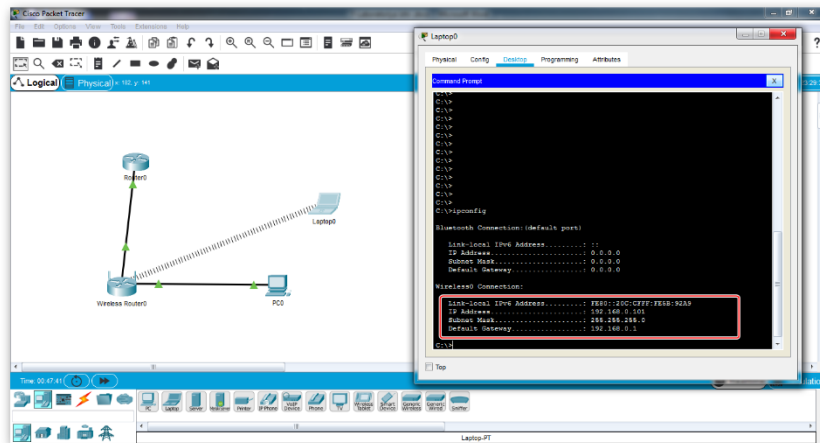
Cisco Packet Tracer
File Edit Options View Tools Extensions Help
Logical Physical x: 182, y: 141
Router0
Laptop0
Wireless Router0
PC0
Time: 00:47:41
Laptop-PT

Laptop0
Physical Config Desktop Programming Attributes
Command Prompt X
C:\>
C:\>
C:\>
C:\>
C:\>
C:\>
C:\>
C:\>
C:\>
C:\>
C:\>
C:\>
C:\>
C:\>ipconfig

Bluetooth Connection:(default port)

Link-local IPv6 Address.........: ::
IP Address......................: 0.0.0.0
Subnet Mask.....................: 0.0.0.0
Default Gateway.................: 0.0.0.0

Wireless0 Connection:

Link-local IPv6 Address.........: FE80::20C:CFFF:FE5B:92A9
IP Address......................: 192.168.0.101
Subnet Mask.....................: 255.255.255.0
Default Gateway.................: 192.168.0.1

C:\>
Top